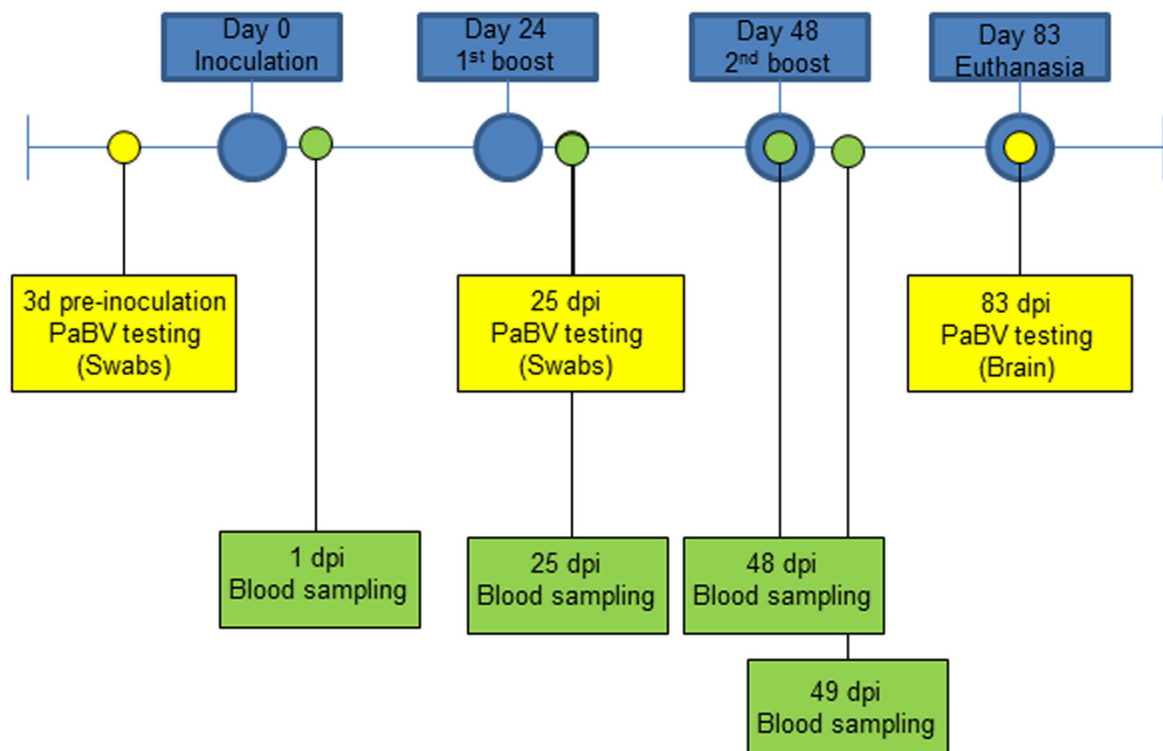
Day 0
Inoculation

Day 24
1$^{st}$ boost

Day 48
2$^{nd}$ boost

Day 83
Euthanasia

3d pre-inoculation
PaBV testing
(Swabs)

25 dpi
PaBV testing
(Swabs)

83 dpi
PaBV testing
(Brain)

1 dpi
Blood sampling

25 dpi
Blood sampling

48 dpi
Blood sampling

49 dpi
Blood sampling